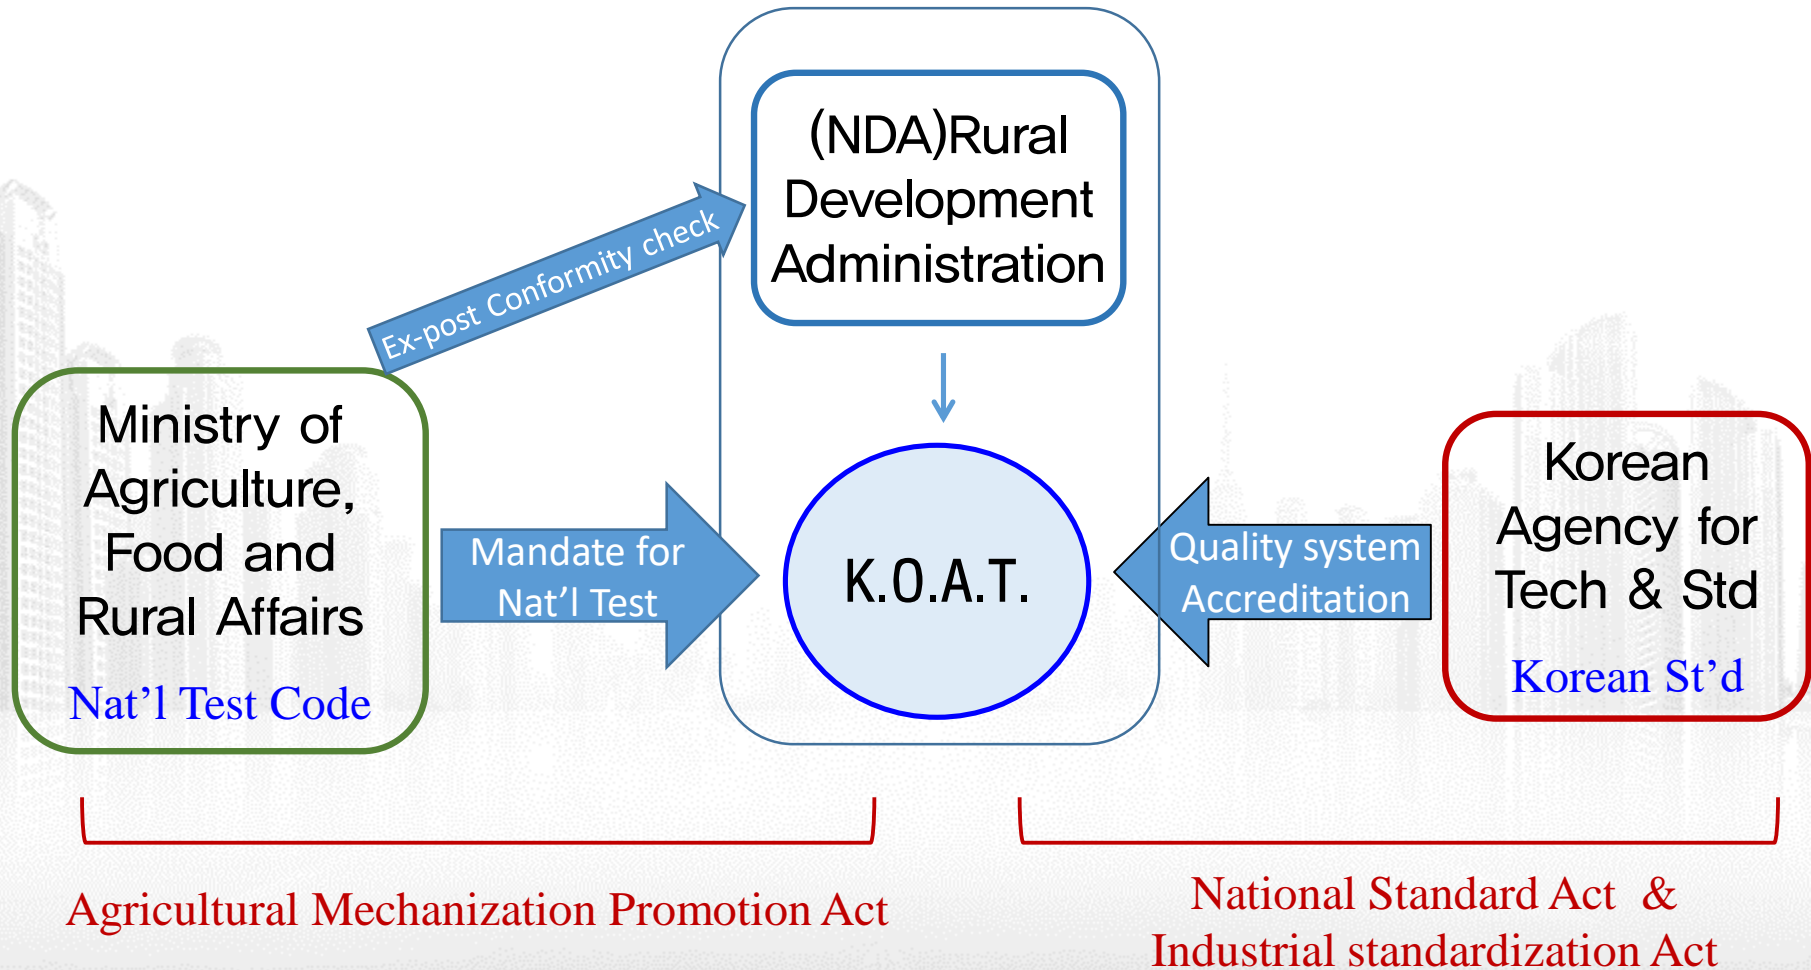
(NDA)Rural Development Administration

Ex-post Conformity check

Ministry of Agriculture, Food and Rural Affairs

Nat'l Test Code

Mandate for Nat'l Test

K.O.A.T.

Quality system Accreditation

Korean Agency for Tech & Std

Korean St'd

Agricultural Mechanization Promotion Act

National Standard Act & Industrial standardization Act